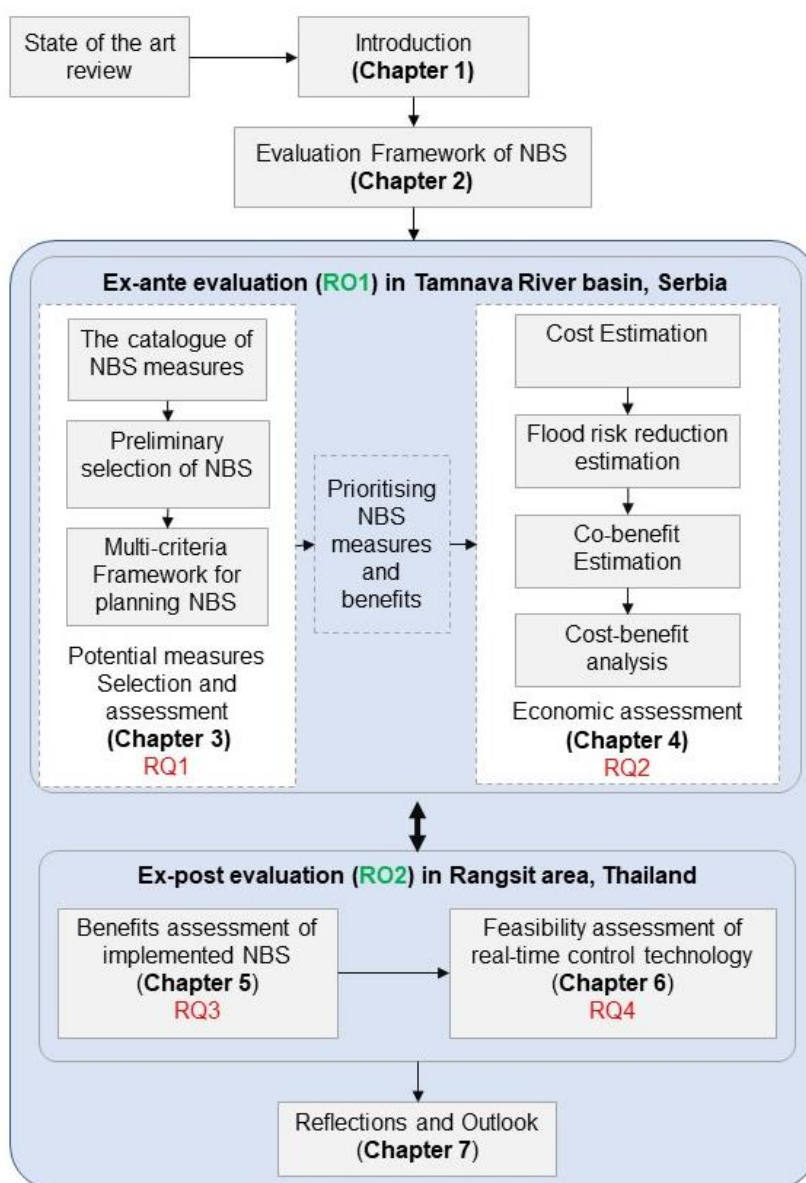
State of the art review

Introduction
(Chapter 1)

Evaluation Framework of NBS
(Chapter 2)

Ex-ante evaluation (RO1) in Tamnava River basin, Serbia

The catalogue of NBS measures

Preliminary selection of NBS

Multi-criteria Framework for planning NBS

Potential measures Selection and assessment
(Chapter 3)
RQ1

Prioritising NBS measures and benefits

Cost Estimation

Flood risk reduction estimation

Co-benefit Estimation

Cost-benefit analysis

Economic assessment
(Chapter 4)
RQ2

Ex-post evaluation (RO2) in Rangsit area, Thailand

Benefits assessment of implemented NBS
(Chapter 5)
RQ3

Feasibility assessment of real-time control technology
(Chapter 6)
RQ4

Reflections and Outlook
(Chapter 7)